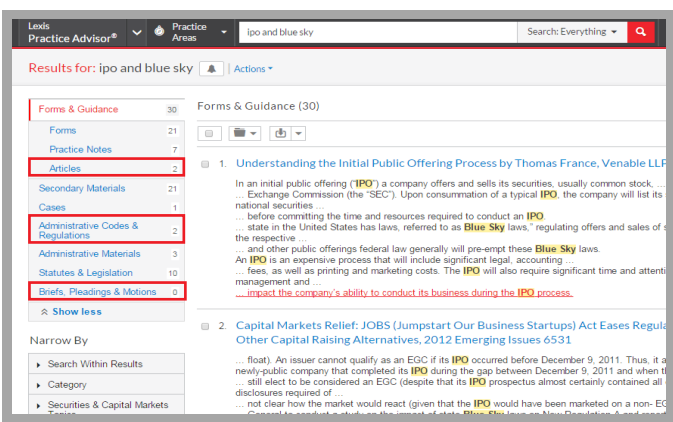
Lexis Practice Advisor®

Practice Areas

ipo and blue sky

Search: Everything

Results for: ipo and blue sky

Actions

| Forms & Guidance | 30 |
|---|---|
| Forms | 21 |
| Practice Notes | 7 |
| Articles | 2 |
| Secondary Materials | 21 |
| Cases | 1 |
| Administrative Codes & Regulations | 2 |
| Administrative Materials | 3 |
| Statutes & Legislation | 10 |
| Briefs, Pleadings & Motions | 0 |

Show less

Narrow By

Search Within Results

Category

Securities & Capital Markets Topics

Forms & Guidance (30)

1. Understanding the Initial Public Offering Process by Thomas France, Venable LLP

In an initial public offering ("IPO") a company offers and sells its securities, usually common stock, ... Exchange Commission (the "SEC"). Upon consummation of a typical IPO, the company will list its ... national securities ...
... before committing the time and resources required to conduct an IPO.
... state in the United States has laws, referred to as Blue Sky laws," regulating offers and sales of s ... the respective ...
... and other public offerings federal law generally will pre-empt these Blue Sky laws.
An IPO is an expensive process that will include significant legal, accounting ...
... fees, as well as printing and marketing costs. The IPO will also require significant time and attenti ... management and ...
... impact the company's ability to conduct its business during the IPO process.

2. Capital Markets Relief: JOBS (Jumpstart Our Business Startups) Act Eases Regula... Other Capital Raising Alternatives, 2012 Emerging Issues 6531

... float). An issuer cannot qualify as an EGC if its IPO occurred before December 9, 2011. Thus, it a... newly-public company that completed its IPO during the gap between December 9, 2011 and when th... ... still elect to be considered an EGC (despite that its IPO prospectus almost certainly contained all ... disclosures required of ...
... not clear how the market would react (given that the IPO would have been marketed on a non- EG... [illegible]